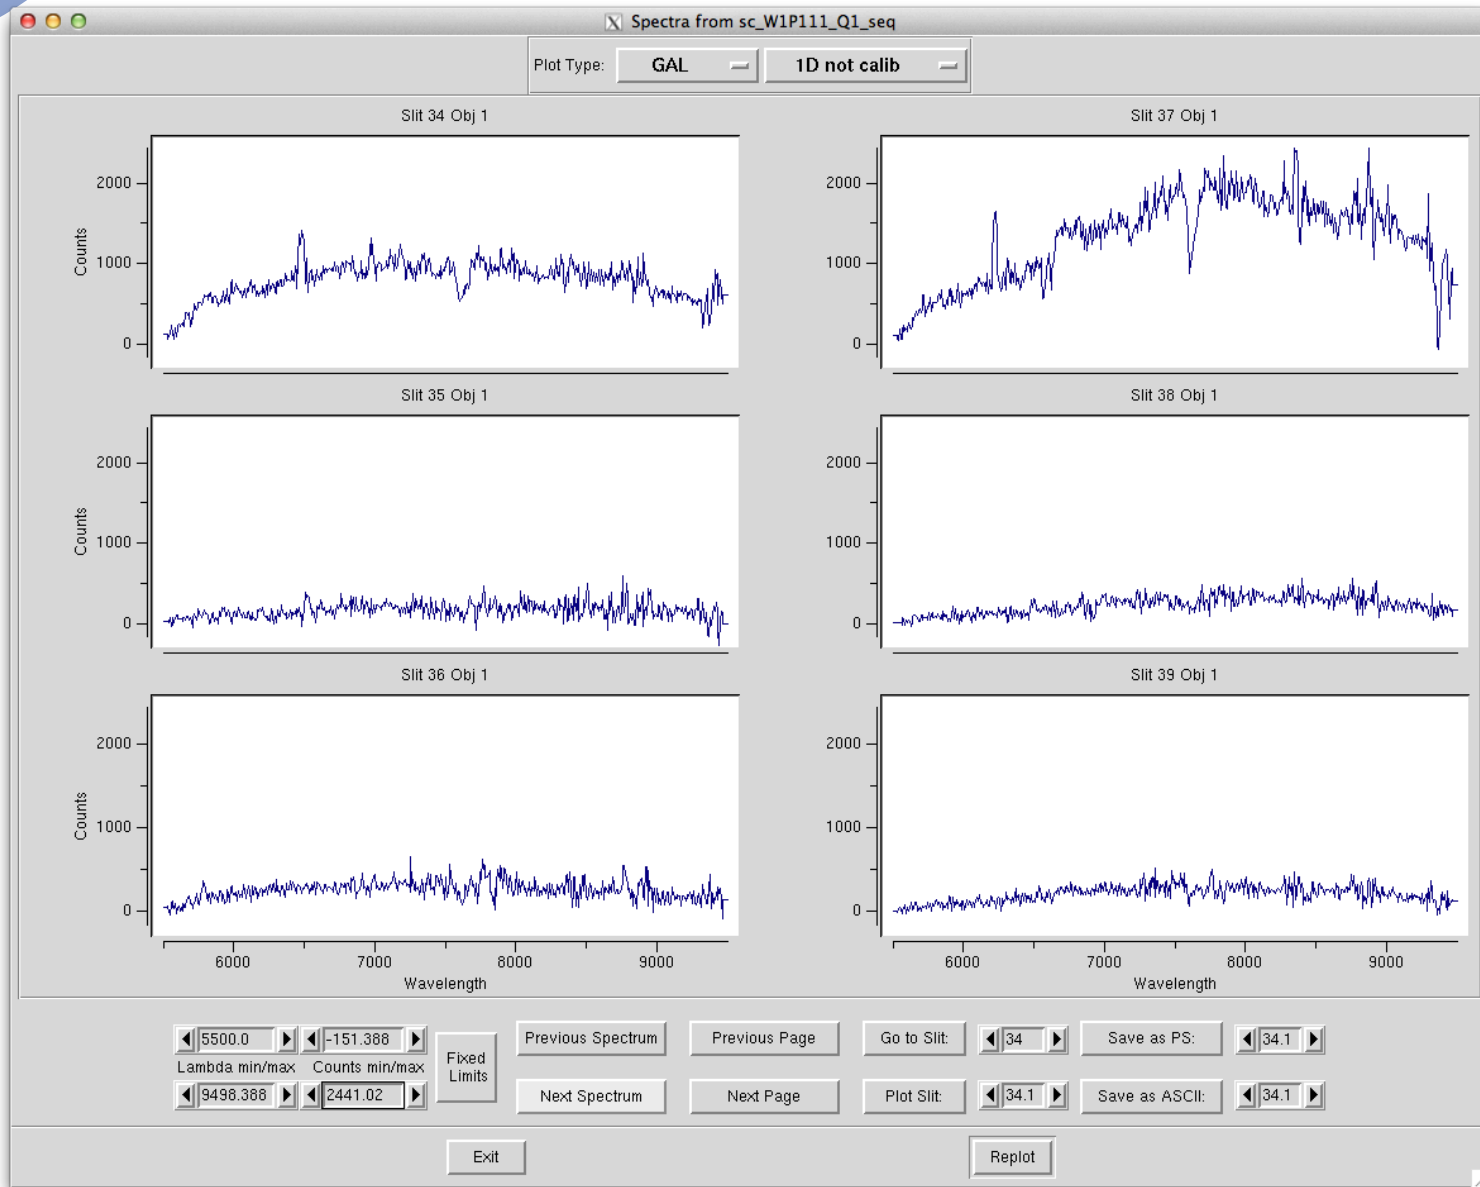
Spectra from sc_W1P111_Q1_seq

Plot Type: GAL 1D not calib

Slit 34 Obj 1

Counts

2000
1000
0

Slit 37 Obj 1

2000
1000
0

Slit 35 Obj 1

Counts

2000
1000
0

Slit 38 Obj 1

2000
1000
0

Slit 36 Obj 1

Counts

2000
1000
0

6000 7000 8000 9000
Wavelength

Slit 39 Obj 1

2000
1000
0

6000 7000 8000 9000
Wavelength

5500.0 -151.388
Lambda min/max Counts min/max
9498.388 2441.02

Fixed Limits

Previous Spectrum
Next Spectrum
Previous Page
Next Page
Go to Slit: 34
Plot Slit: 34.1
Save as PS: 34.1
Save as ASCII: 34.1

Exit
Replot